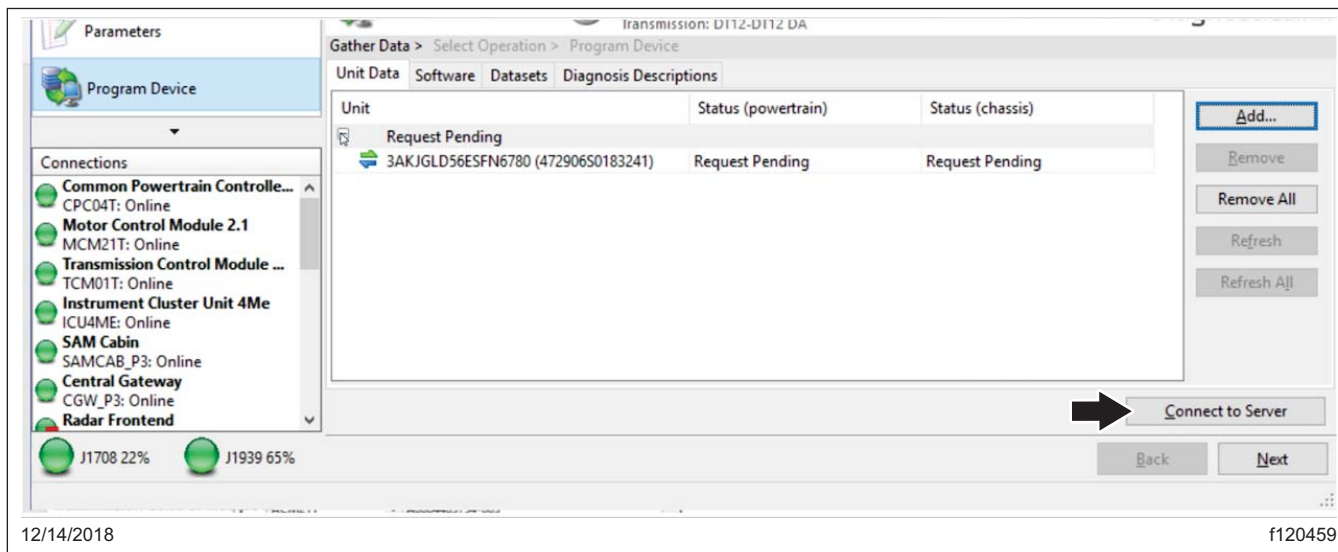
Parameters

Transmission: DT12-DT12 DA

Gather Data > Select Operation > Program Device

Program Device

Unit Data Software Datasets Diagnosis Descriptions

| Unit | Status (powertrain) | Status (chassis) |
|---|---|---|
| Request Pending | | |
| 3AKJGLD56ESFN6780 (472906S0183241) | Request Pending | Request Pending |

Add...

Remove

Remove All

Refresh

Refresh All

Connections

Common Powertrain Controlle...
CPC04T: Online
Motor Control Module 2.1
MCM21T: Online
Transmission Control Module ...
TCM01T: Online
Instrument Cluster Unit 4Me
ICU4ME: Online
SAM Cabin
SAMCAB_P3: Online
Central Gateway
CGW_P3: Online
Radar Frontend

Connect to Server

J1708 22%

J1939 65%

Back

Next

12/14/2018

f120459